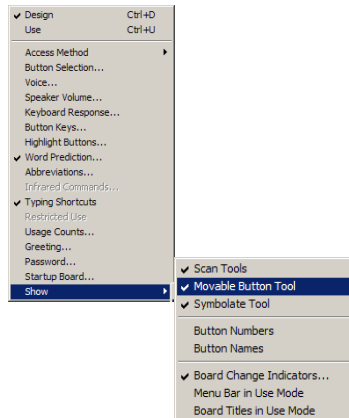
✔ Design Ctrl+D
Use Ctrl+U

Access Method
Button Selection...
Voice...
Speaker Volume...
Keyboard Response...
Button Keys...
Highlight Buttons...
✔ Word Prediction...
Abbreviations...
Infrared Commands...
✔ Typing Shortcuts
Restricted Use
Usage Counts...
Greeting...
Password...
Startup Board...
Show

✔ Scan Tools
✔ Movable Button Tool
✔ Symbolate Tool

Button Numbers
Button Names

✔ Board Change Indicators...
Menu Bar in Use Mode
Board Titles in Use Mode